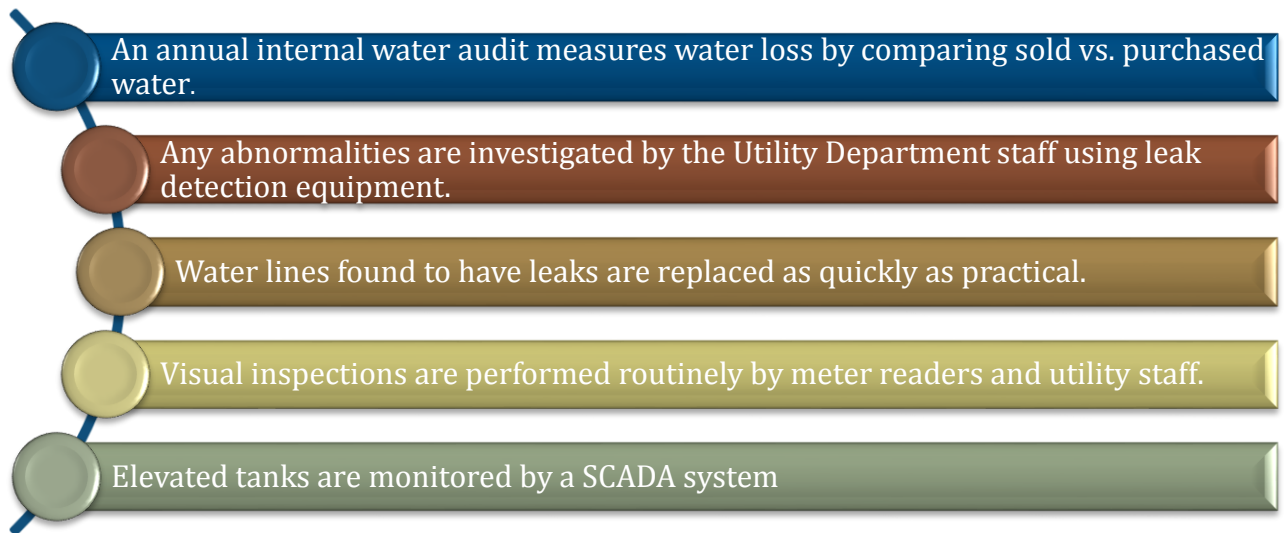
An annual internal water audit measures water loss by comparing sold vs. purchased water.

Any abnormalities are investigated by the Utility Department staff using leak detection equipment.

Water lines found to have leaks are replaced as quickly as practical.

Visual inspections are performed routinely by meter readers and utility staff.

Elevated tanks are monitored by a SCADA system